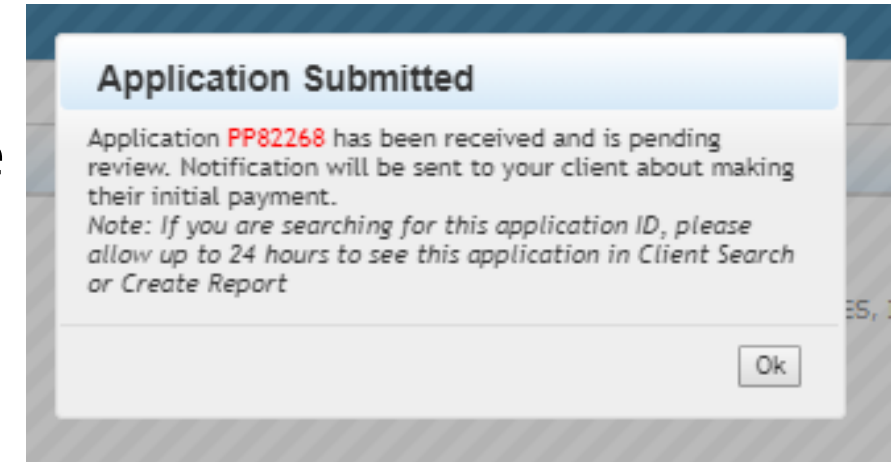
Application Submitted

Application PP82268 has been received and is pending review. Notification will be sent to your client about making their initial payment.
Note: If you are searching for this application ID, please allow up to 24 hours to see this application in Client Search or Create Report

Ok